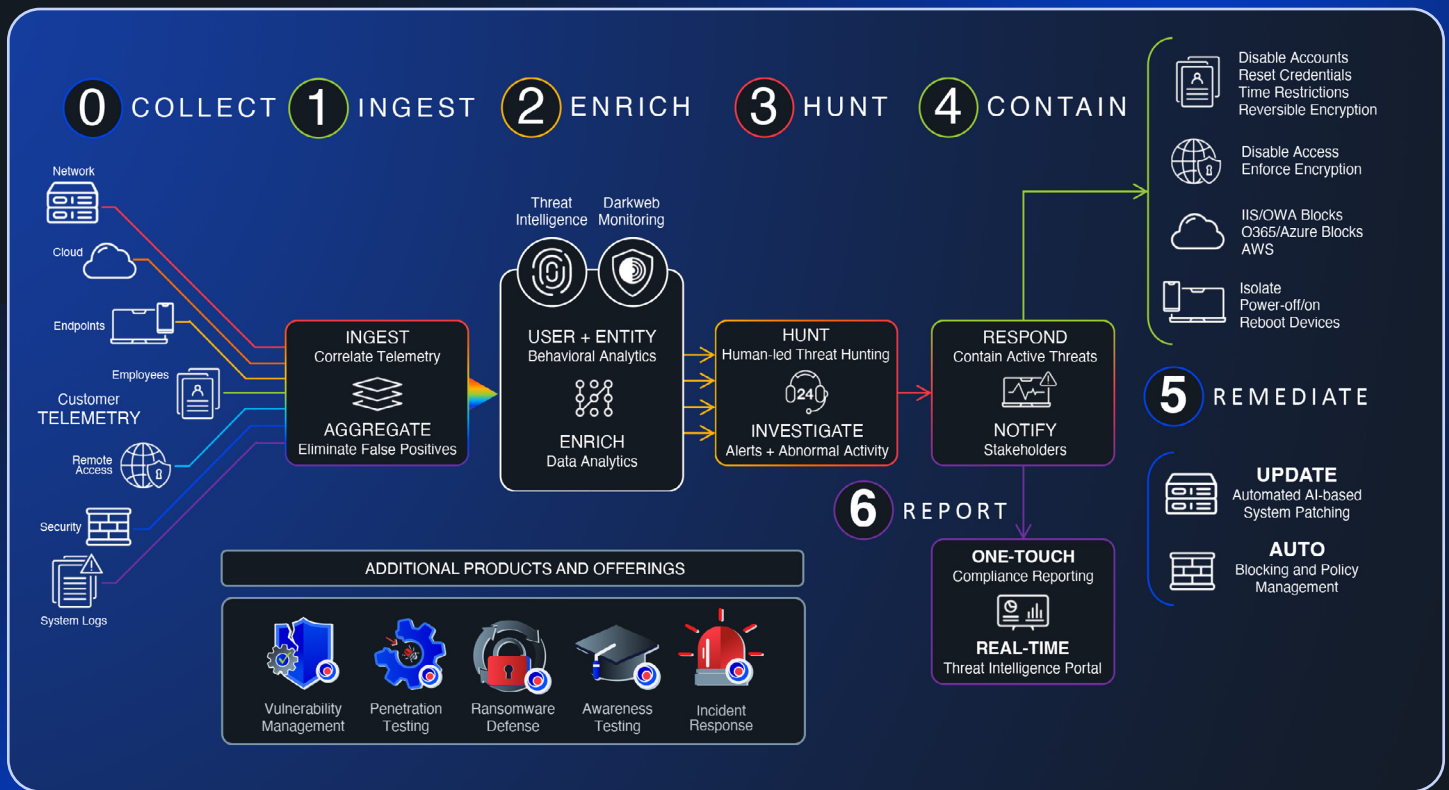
0 COLLECT 1 INGEST 2 ENRICH 3 HUNT 4 CONTAIN

Disable Accounts
Reset Credentials
Time Restrictions
Reversible Encryption

Disable Access
Enforce Encryption

IIS/OWA Blocks
O365/Azure Blocks
AWS

Isolate
Power-off/on
Reboot Devices

Network

Cloud

Endpoints

Employees

Customer TELEMETRY

Remote Access

Security

System Logs

INGEST
Correlate Telemetry

AGGREGATE
Eliminate False Positives

Threat Intelligence

Darkweb Monitoring

USER + ENTITY
Behavioral Analytics

ENRICH
Data Analytics

HUNT
Human-led Threat Hunting

24

INVESTIGATE
Alerts + Abnormal Activity

RESPOND
Contain Active Threats

NOTIFY
Stakeholders

5 REMEDIATE

UPDATE
Automated AI-based System Patching

AUTO
Blocking and Policy Management

6 REPORT

ONE-TOUCH
Compliance Reporting

REAL-TIME
Threat Intelligence Portal

ADDITIONAL PRODUCTS AND OFFERINGS

Vulnerability Management

Penetration Testing

Ransomware Defense

Awareness Testing

Incident Response